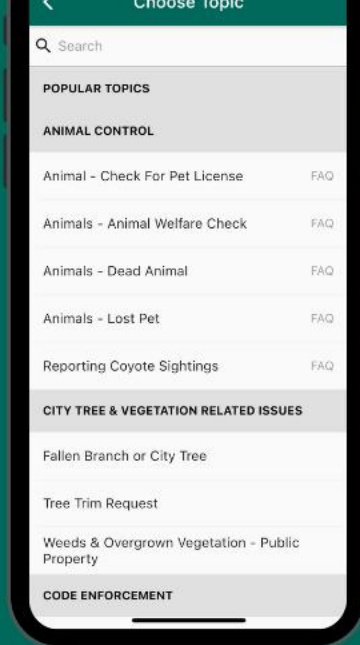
Choose Topic

Search

POPULAR TOPICS

ANIMAL CONTROL

Animal - Check For Pet License FAQ

Animals - Animal Welfare Check FAQ

Animals - Dead Animal FAQ

Animals - Lost Pet FAQ

Reporting Coyote Sightings FAQ

CITY TREE & VEGETATION RELATED ISSUES

Fallen Branch or City Tree

Tree Trim Request

Weeds & Overgrown Vegetation - Public Property

CODE ENFORCEMENT